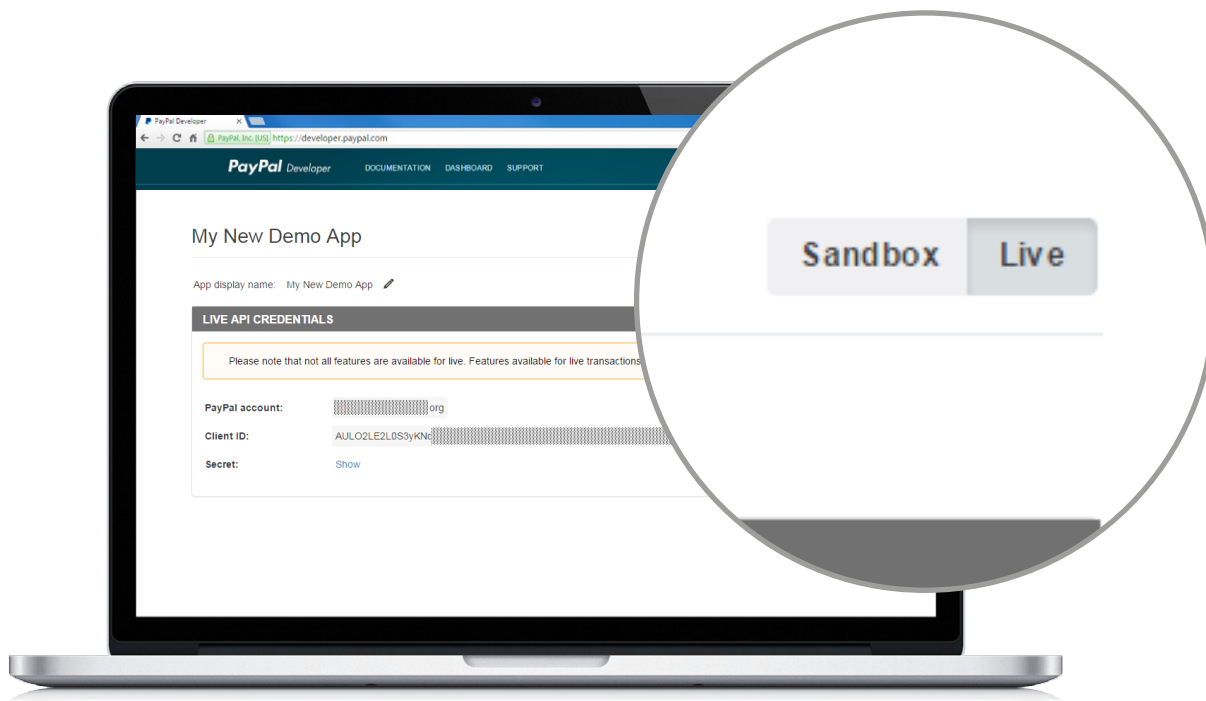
PayPal Developer ×

PayPal, Inc. [US] https://developer.paypal.com

PayPal Developer DOCUMENTATION DASHBOARD SUPPORT

My New Demo App

App display name: My New Demo App

LIVE API CREDENTIALS

Please note that not all features are available for live. Features available for live transactions

PayPal account: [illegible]org

Client ID: AULO2LE2L0S3yKNc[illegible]

Secret: Show

Sandbox Live